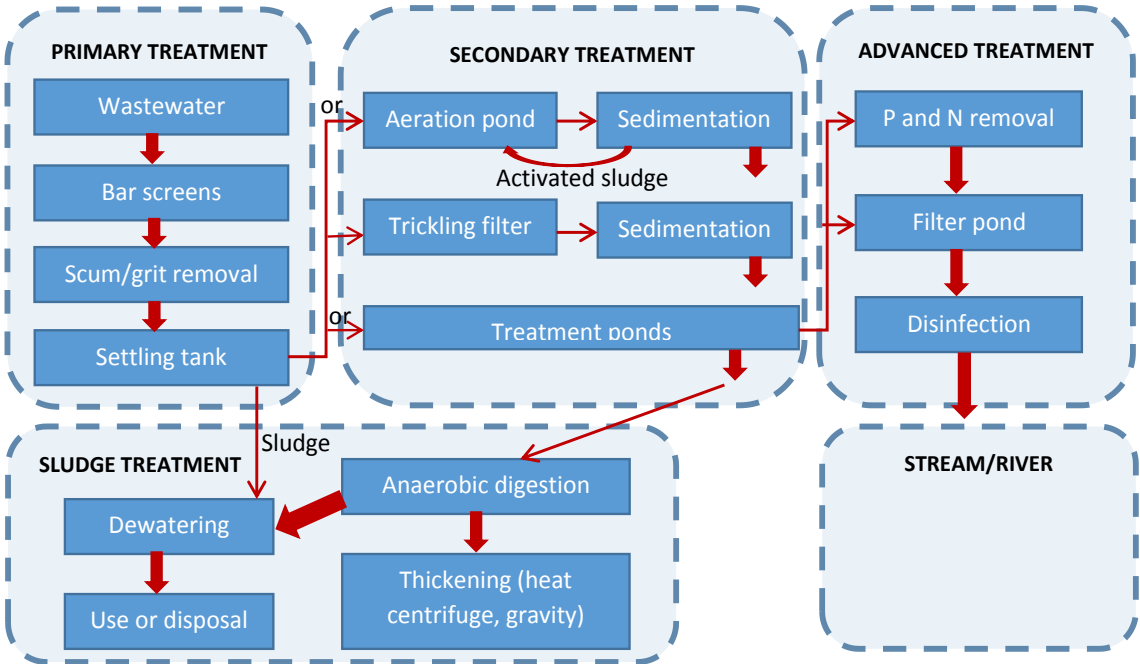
PRIMARY TREATMENT

Wastewater

Bar screens

Scum/grit removal

Settling tank

SECONDARY TREATMENT

or

Aeration pond

Sedimentation

Activated sludge

Trickling filter

Sedimentation

or

Treatment ponds

ADVANCED TREATMENT

P and N removal

Filter pond

Disinfection

Sludge

SLUDGE TREATMENT

Dewatering

Use or disposal

Anaerobic digestion

Thickening (heat centrifuge, gravity)

STREAM/RIVER